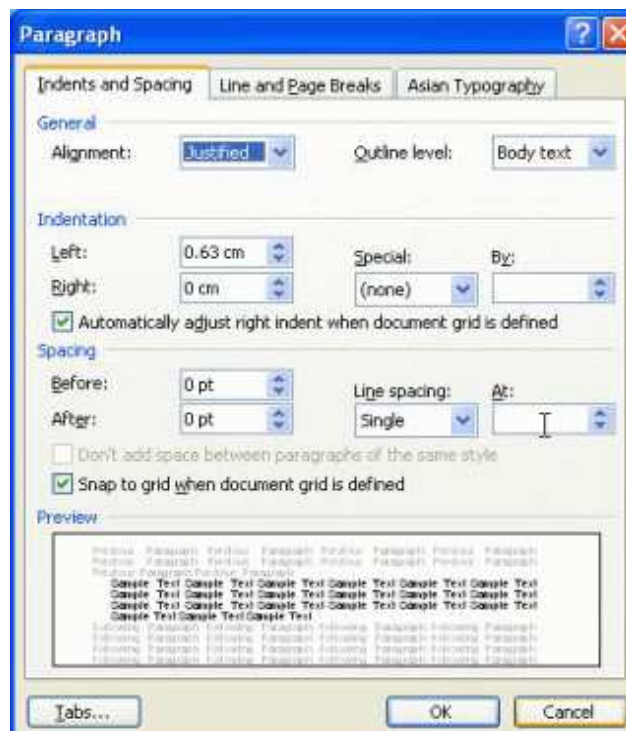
Paragraph

Indents and Spacing | Line and Page Breaks | Asian Typography

General

Alignment: Justified

Outline level: Body text

Indentation

Left: 0.63 cm

Right: 0 cm

Special: (none)

By:

Automatically adjust right indent when document grid is defined

Spacing

Before: 0 pt

After: 0 pt

Line spacing: Single

At:

Don't add space between paragraphs of the same style

Snap to grid when document grid is defined

Preview

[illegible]

Sample Text Sample Text Sample Text Sample Text Sample Text Sample Text Sample Text Sample Text Sample Text Sample Text Sample Text Sample Text Sample Text Sample Text Sample Text Sample Text Sample Text Sample Text Sample Text Sample Text Sample Text Sample Text Sample Text

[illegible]

Tabs... OK Cancel